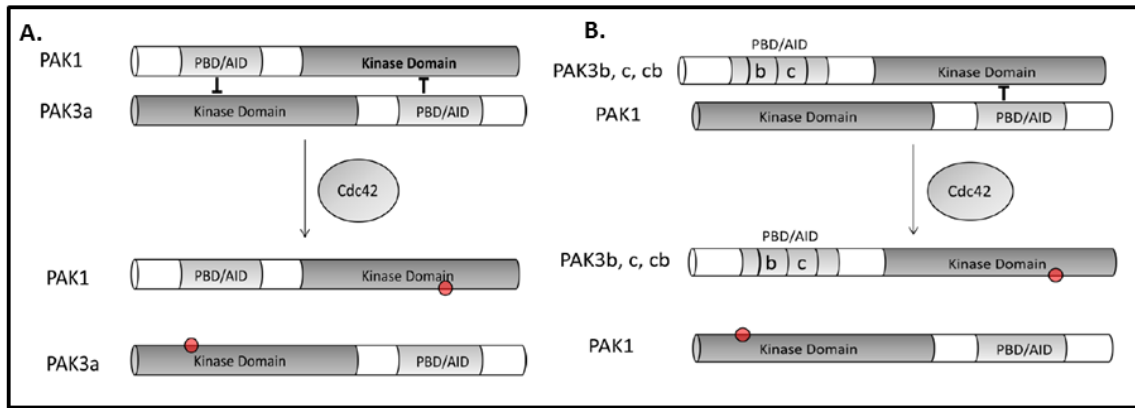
A.

PAK1 PBD/AID Kinase Domain

PAK3a Kinase Domain PBD/AID

Cdc42

PAK1 PBD/AID Kinase Domain

PAK3a Kinase Domain PBD/AID

B.

PBD/AID

PAK3b, c, cb b c Kinase Domain

PAK1 Kinase Domain PBD/AID

Cdc42

PBD/AID

PAK3b, c, cb b c Kinase Domain

PAK1 Kinase Domain PBD/AID